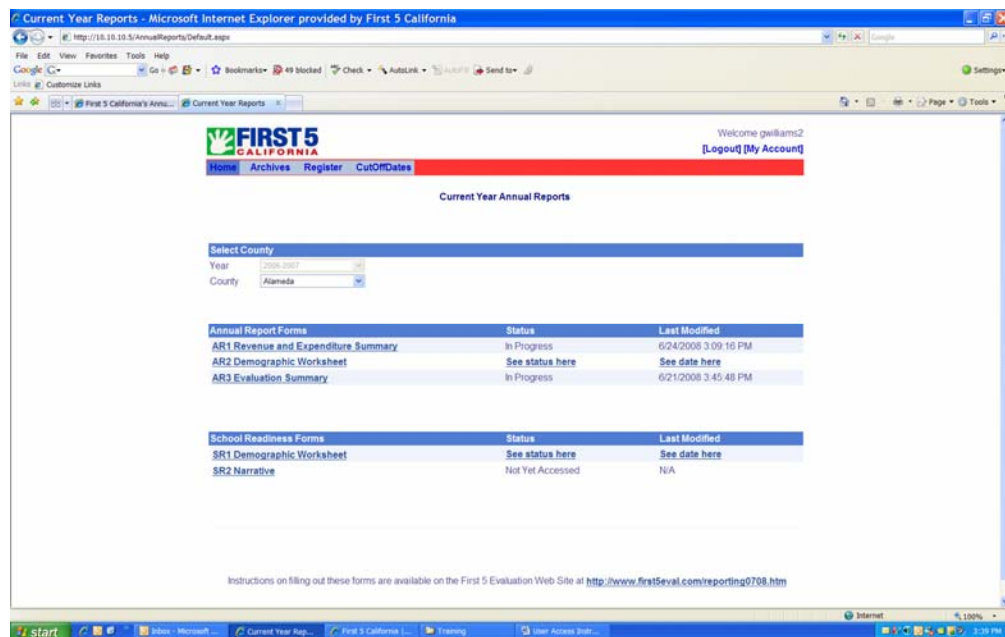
Current Year Reports - Microsoft Internet Explorer provided by First 5 California

http://10.10.10.5/AnnualReports/Default.aspx

Google

File Edit View Favorites Tools Help

Google G- Go Bookmarks 49 blocked Check AutoLink AutoFill Send to

Settings

Links Customize Links

First 5 California's Annu... Current Year Reports

Page Tools

FIRST 5 CALIFORNIA

Welcome gwilliams2
[Logout] [My Account]

Home Archives Register CutOffDates

Current Year Annual Reports

Select County

Year 2006-2007

County Alameda

| Annual Report Forms | Status | Last Modified |
|---|---|---|
| AR1 Revenue and Expenditure Summary | In Progress | 6/24/2008 3:09:16 PM |
| AR2 Demographic Worksheet | See status here | See date here |
| AR3 Evaluation Summary | In Progress | 6/21/2008 3:45:48 PM |

| School Readiness Forms | Status | Last Modified |
|---|---|---|
| SR1 Demographic Worksheet | See status here | See date here |
| SR2 Narrative | Not Yet Accessed | N/A |

Instructions on filling out these forms are available on the First 5 Evaluation Web Site at http://www.first5eval.com/reporting0708.htm

Internet 100%

start Inbox - Microsoft ... Current Year Rep... First 5 California ... Training User Access Instr... 3:39 PM